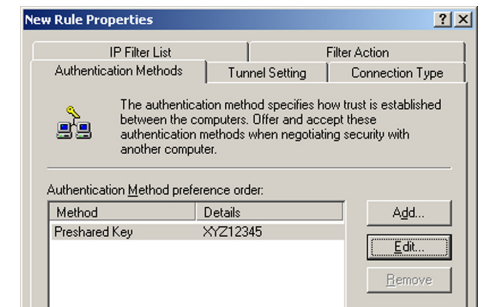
New Rule Properties

? X

IP Filter List

Filter Action

Authentication Methods

Tunnel Setting

Connection Type

The authentication method specifies how trust is established between the computers. Offer and accept these authentication methods when negotiating security with another computer.

Authentication Method preference order:

| Method | Details |
|---|---|
| Preshared Key | XYZ12345 |

Add...

Edit...

Remove